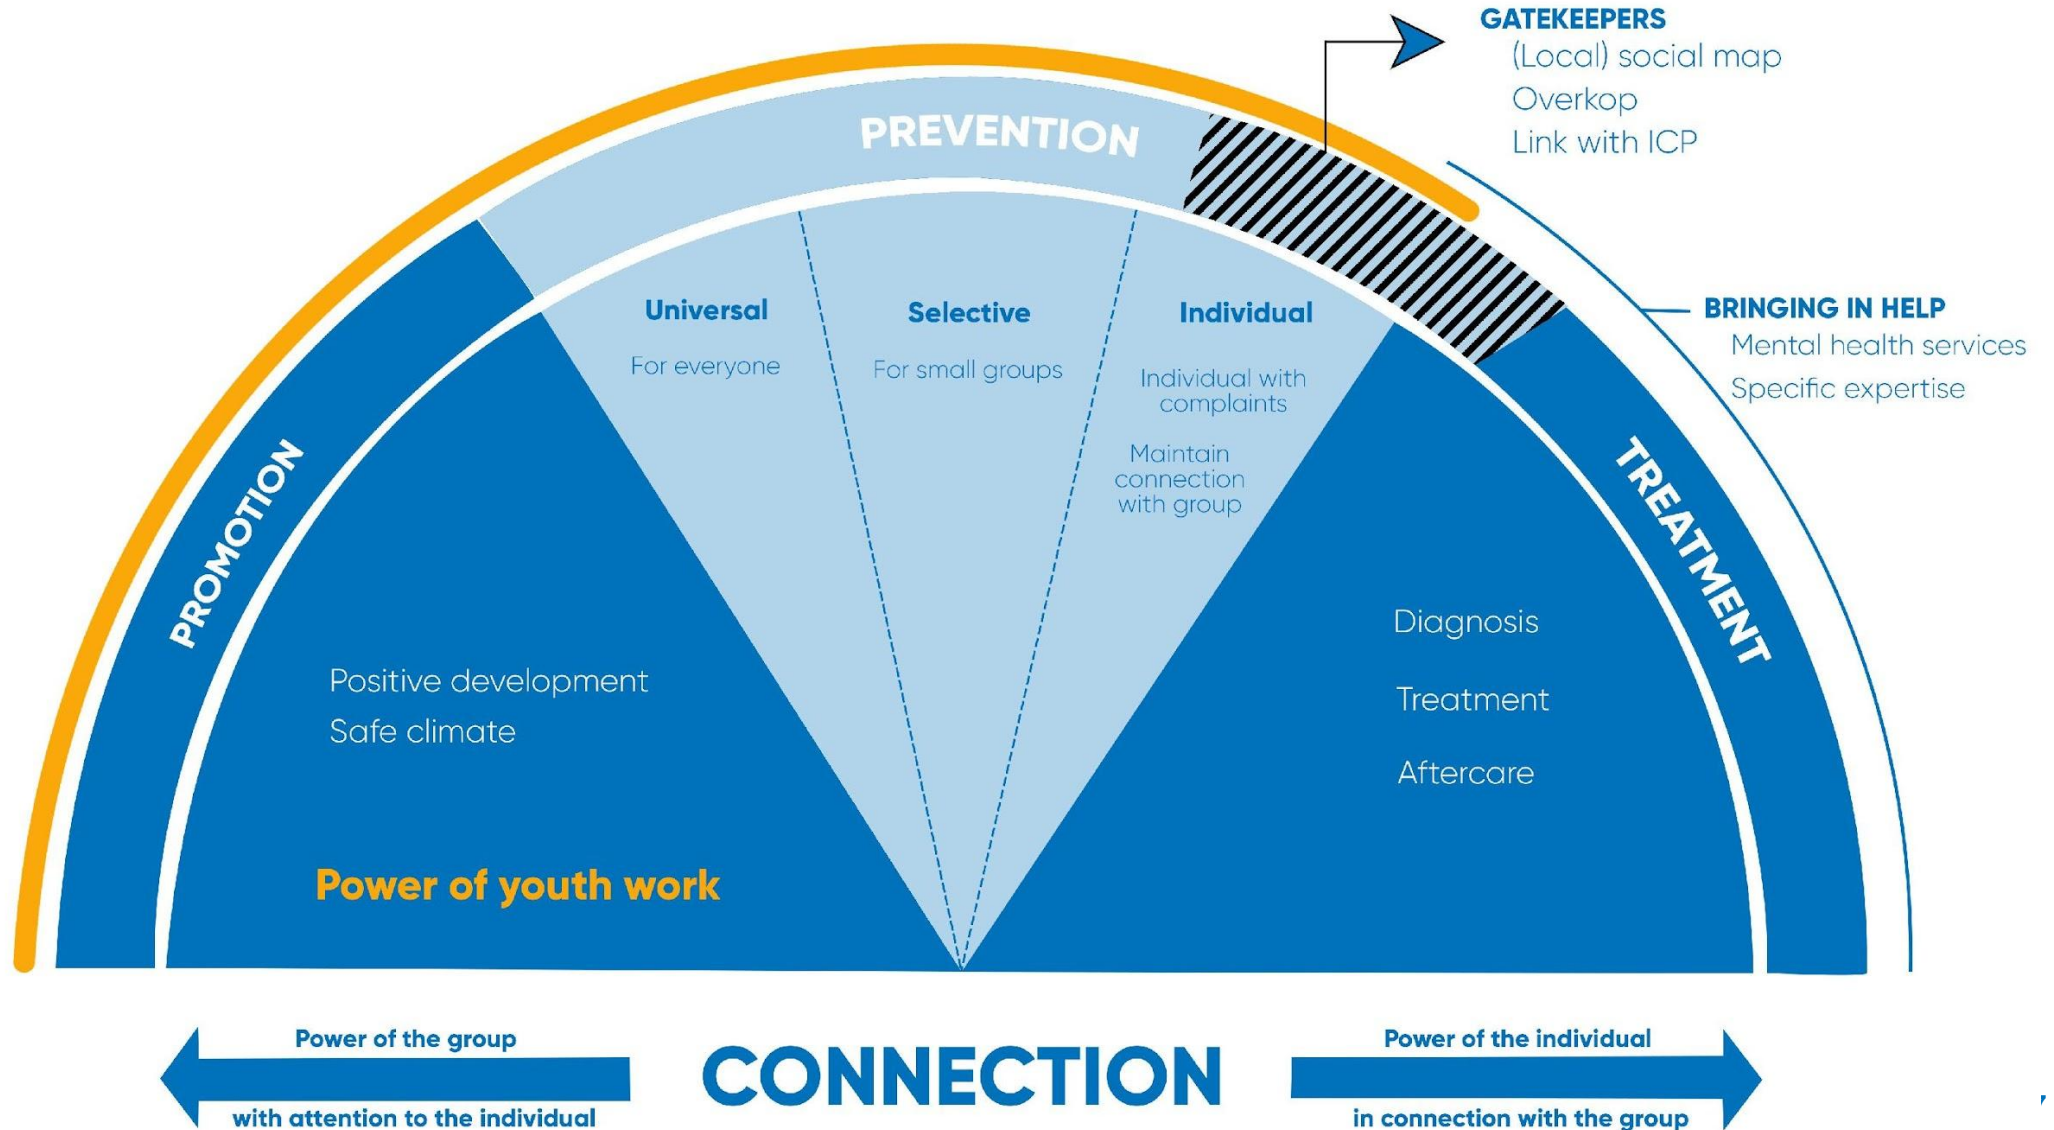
GATEKEEPERS
(Local) social map
Overkop
Link with ICP

PREVENTION

BRINGING IN HELP
Mental health services
Specific expertise

Universal
For everyone

Selective
For small groups

Individual
Individual with complaints
Maintain connection with group

PROMOTION

TREATMENT

Positive development
Safe climate

Power of youth work

Diagnosis
Treatment
Aftercare

Power of the group
with attention to the individual

CONNECTION

Power of the individual
in connection with the group